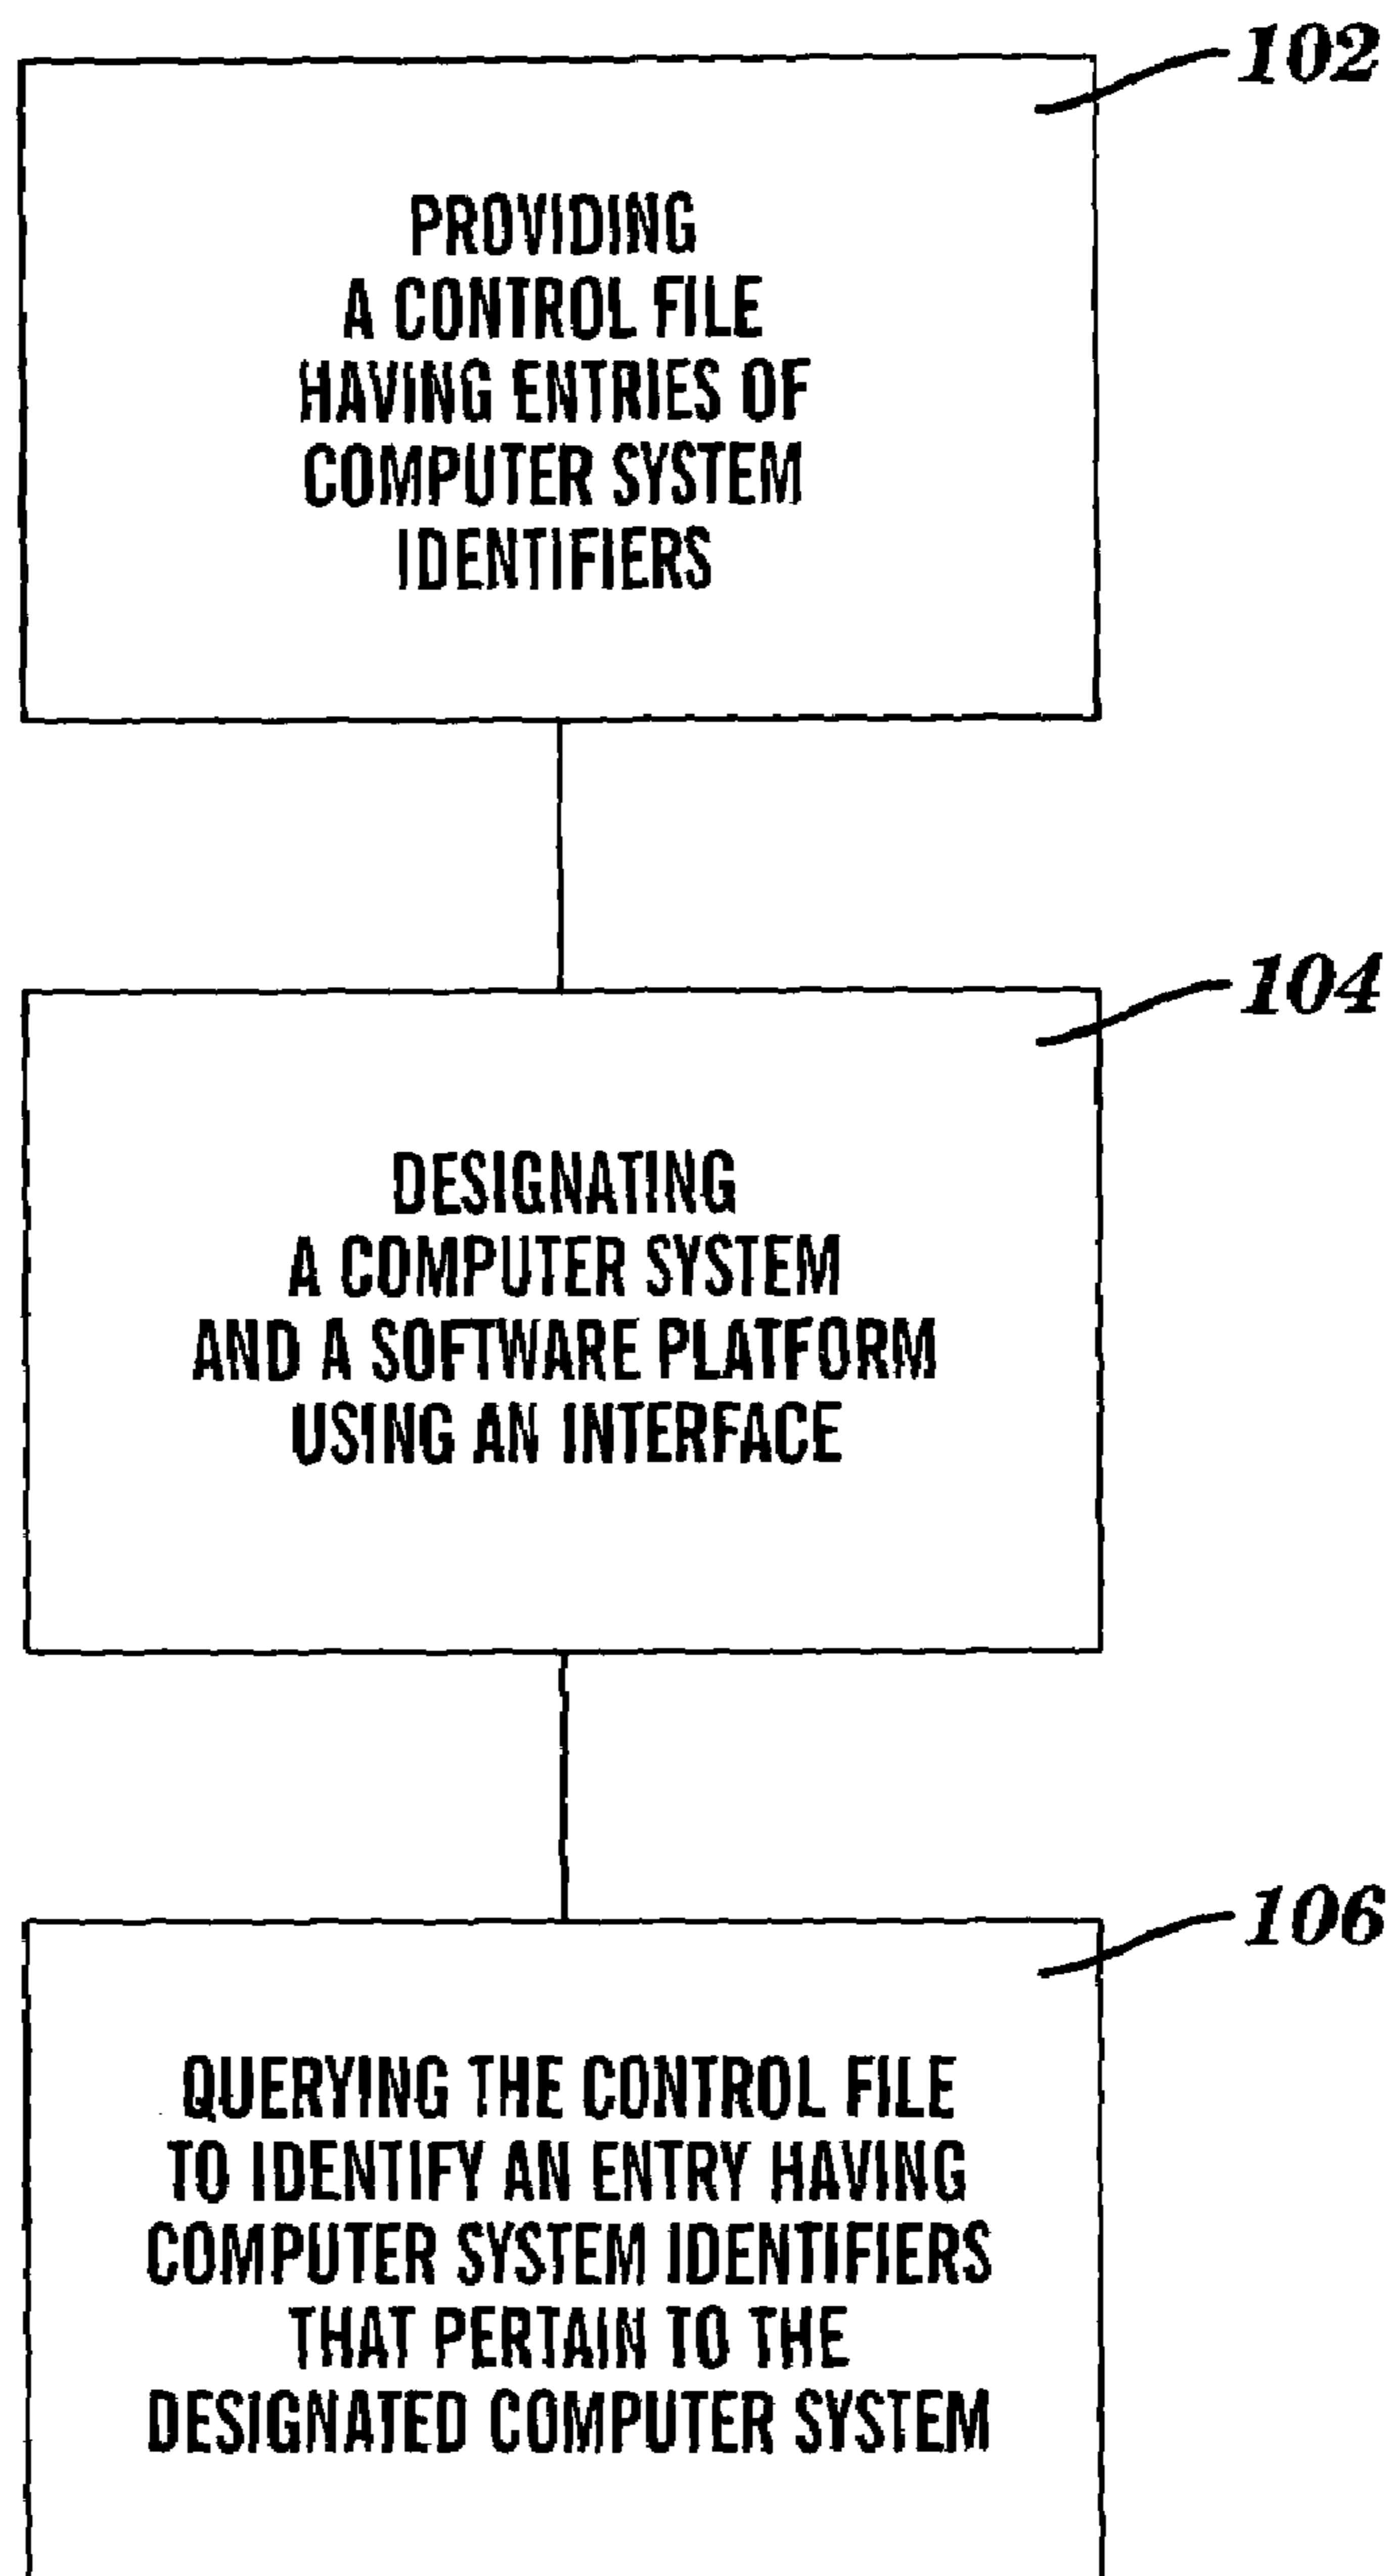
102

PROVIDING
A CONTROL FILE
HAVING ENTRIES OF
COMPUTER SYSTEM
IDENTIFIERS

104

DESIGNATING
A COMPUTER SYSTEM
AND A SOFTWARE PLATFORM
USING AN INTERFACE

106

QUERYING THE CONTROL FILE
TO IDENTIFY AN ENTRY HAVING
COMPUTER SYSTEM IDENTIFIERS
THAT PERTAIN TO THE
DESIGNATED COMPUTER SYSTEM